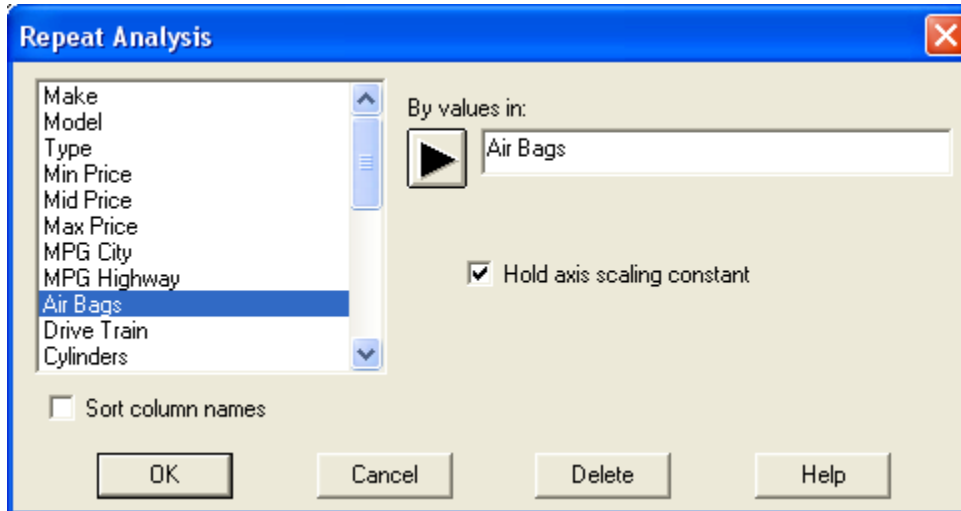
Repeat Analysis

Make
Model
Type
Min Price
Mid Price
Max Price
MPG City
MPG Highway
Air Bags
Drive Train
Cylinders

By values in:

Air Bags

Hold axis scaling constant

Sort column names

OK

Cancel

Delete

Help